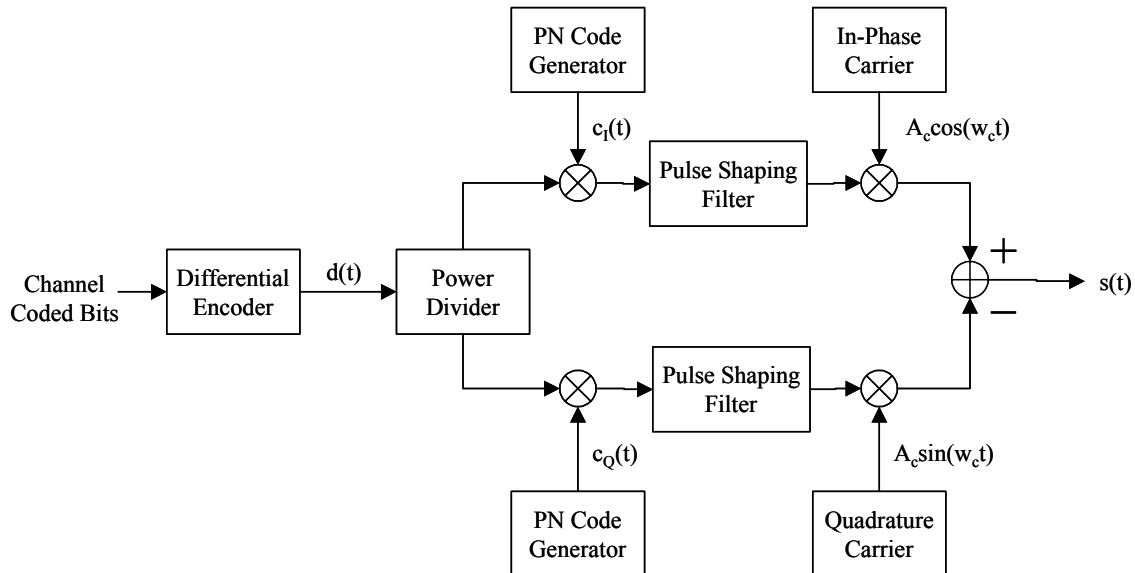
PN Code Generator

In-Phase Carrier

$c_I(t)$

$A_c\cos(w_ct)$

Pulse Shaping Filter

Channel Coded Bits

Differential Encoder

$d(t)$

Power Divider

+

$s(t)$

−

Pulse Shaping Filter

$c_Q(t)$

$A_c\sin(w_ct)$

PN Code Generator

Quadrature Carrier